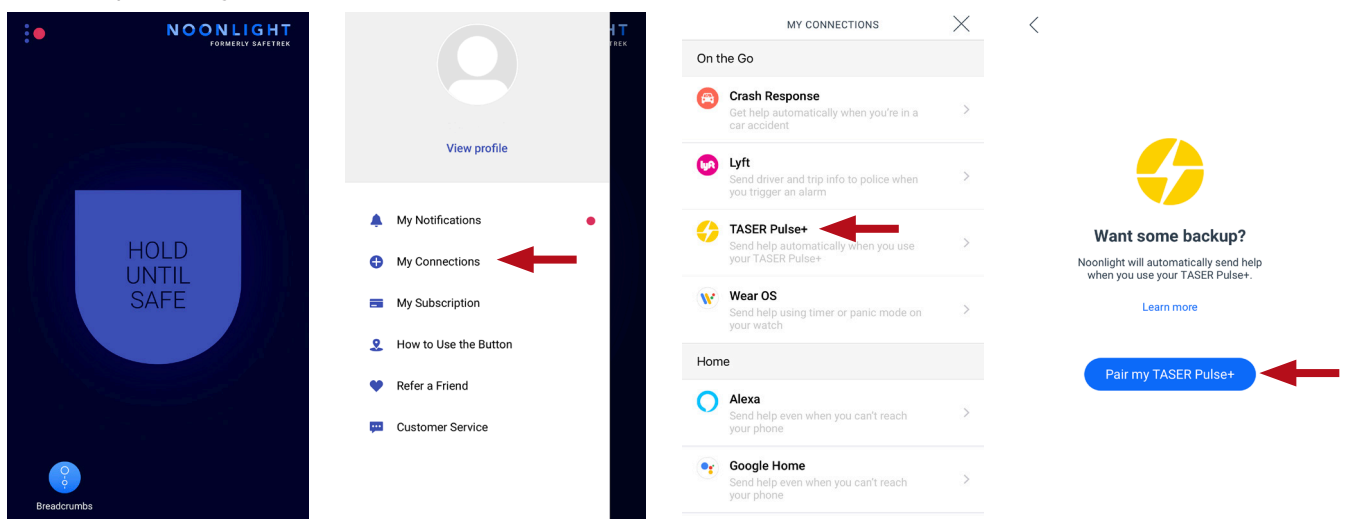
NOONLIGHT
FORMERLY SAFETREK

HOLD UNTIL SAFE

Breadcrumbs

View profile

My Notifications

My Connections

My Subscription

How to Use the Button

Refer a Friend

Customer Service

MY CONNECTIONS

On the Go

Crash Response
Get help automatically when you're in a car accident

Lyft
Send driver and trip info to police when you trigger an alarm

TASER Pulse+
Send help automatically when you use your TASER Pulse+

Wear OS
Send help using timer or panic mode on your watch

Home

Alexa
Send help even when you can't reach your phone

Google Home
Send help even when you can't reach your phone

Want some backup?

Noonlight will automatically send help when you use your TASER Pulse+.

Learn more

Pair my TASER Pulse+